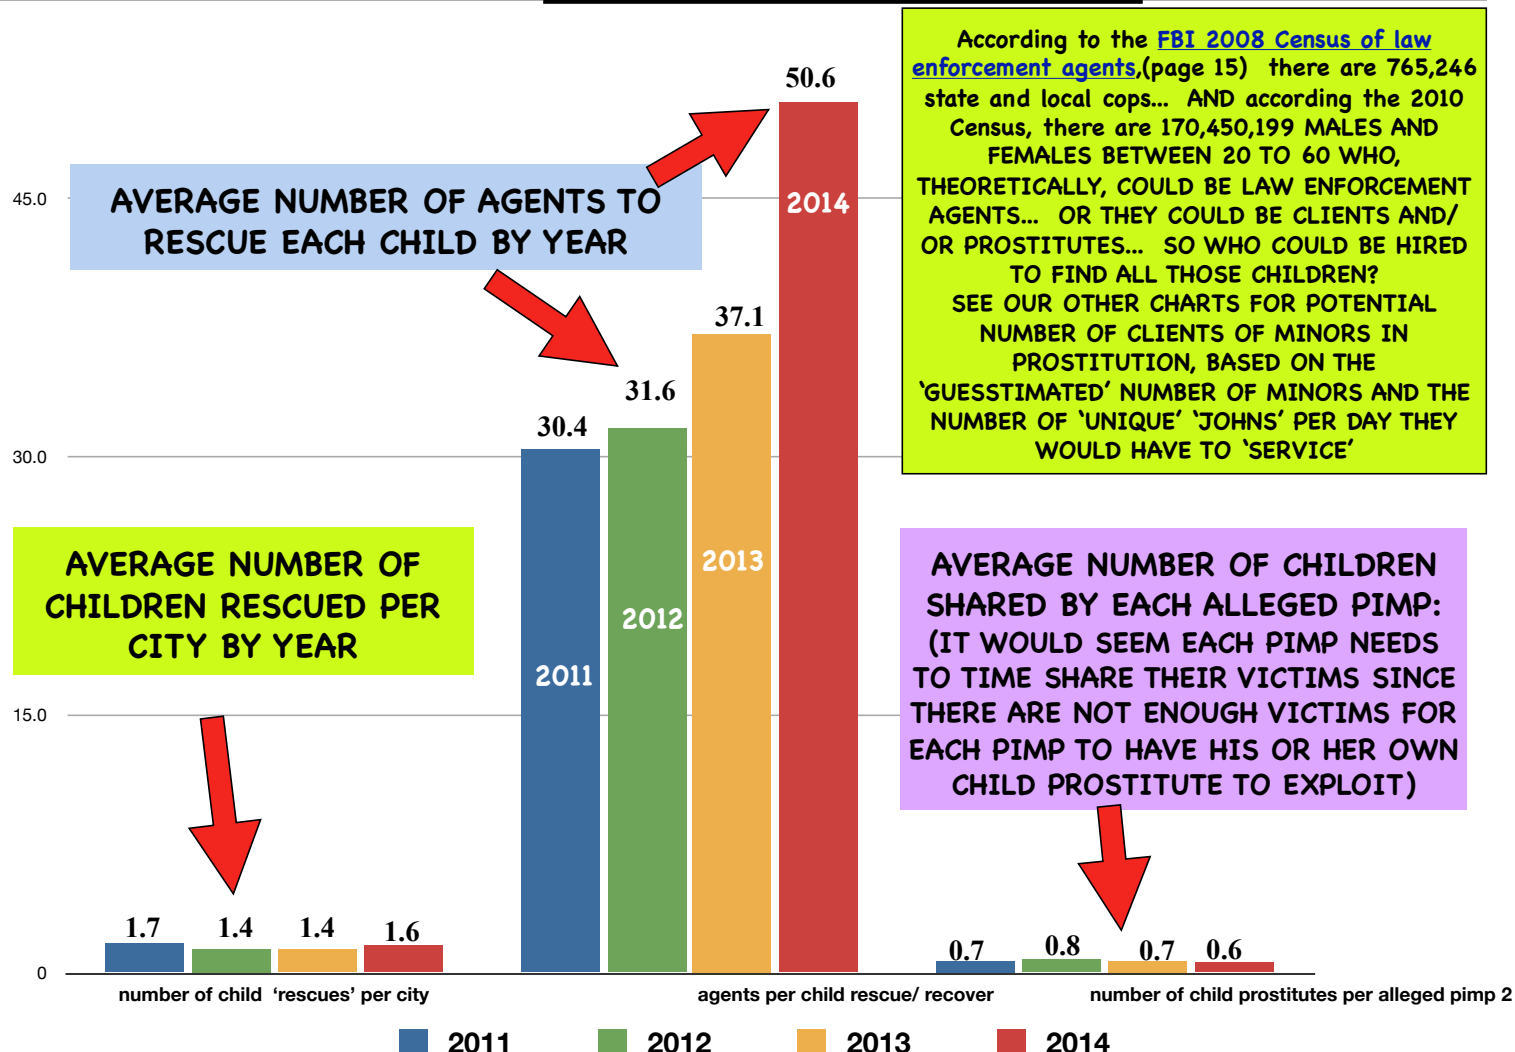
According to the FBI 2008 Census of law enforcement agents,(page 15) there are 765,246 state and local cops... AND according the 2010 Census, there are 170,450,199 MALES AND FEMALES BETWEEN 20 TO 60 WHO, THEORETICALLY, COULD BE LAW ENFORCEMENT AGENTS... OR THEY COULD BE CLIENTS AND/ OR PROSTITUTES... SO WHO COULD BE HIRED TO FIND ALL THOSE CHILDREN? SEE OUR OTHER CHARTS FOR POTENTIAL NUMBER OF CLIENTS OF MINORS IN PROSTITUTION, BASED ON THE 'GUESSTIMATED' NUMBER OF MINORS AND THE NUMBER OF 'UNIQUE' 'JOHNS' PER DAY THEY WOULD HAVE TO 'SERVICE'

AVERAGE NUMBER OF AGENTS TO RESCUE EACH CHILD BY YEAR

AVERAGE NUMBER OF CHILDREN RESCUED PER CITY BY YEAR

AVERAGE NUMBER OF CHILDREN SHARED BY EACH ALLEGED PIMP: (IT WOULD SEEM EACH PIMP NEEDS TO TIME SHARE THEIR VICTIMS SINCE THERE ARE NOT ENOUGH VICTIMS FOR EACH PIMP TO HAVE HIS OR HER OWN CHILD PROSTITUTE TO EXPLOIT)

45.0
30.0
15.0
0

50.6
2014
37.1
2013
31.6
2012
30.4
2011

1.7
1.4
1.4
1.6

0.7
0.8
0.7
0.6

number of child 'rescues' per city
agents per child rescue/ recover
number of child prostitutes per alleged pimp 2

2011
2012
2013
2014